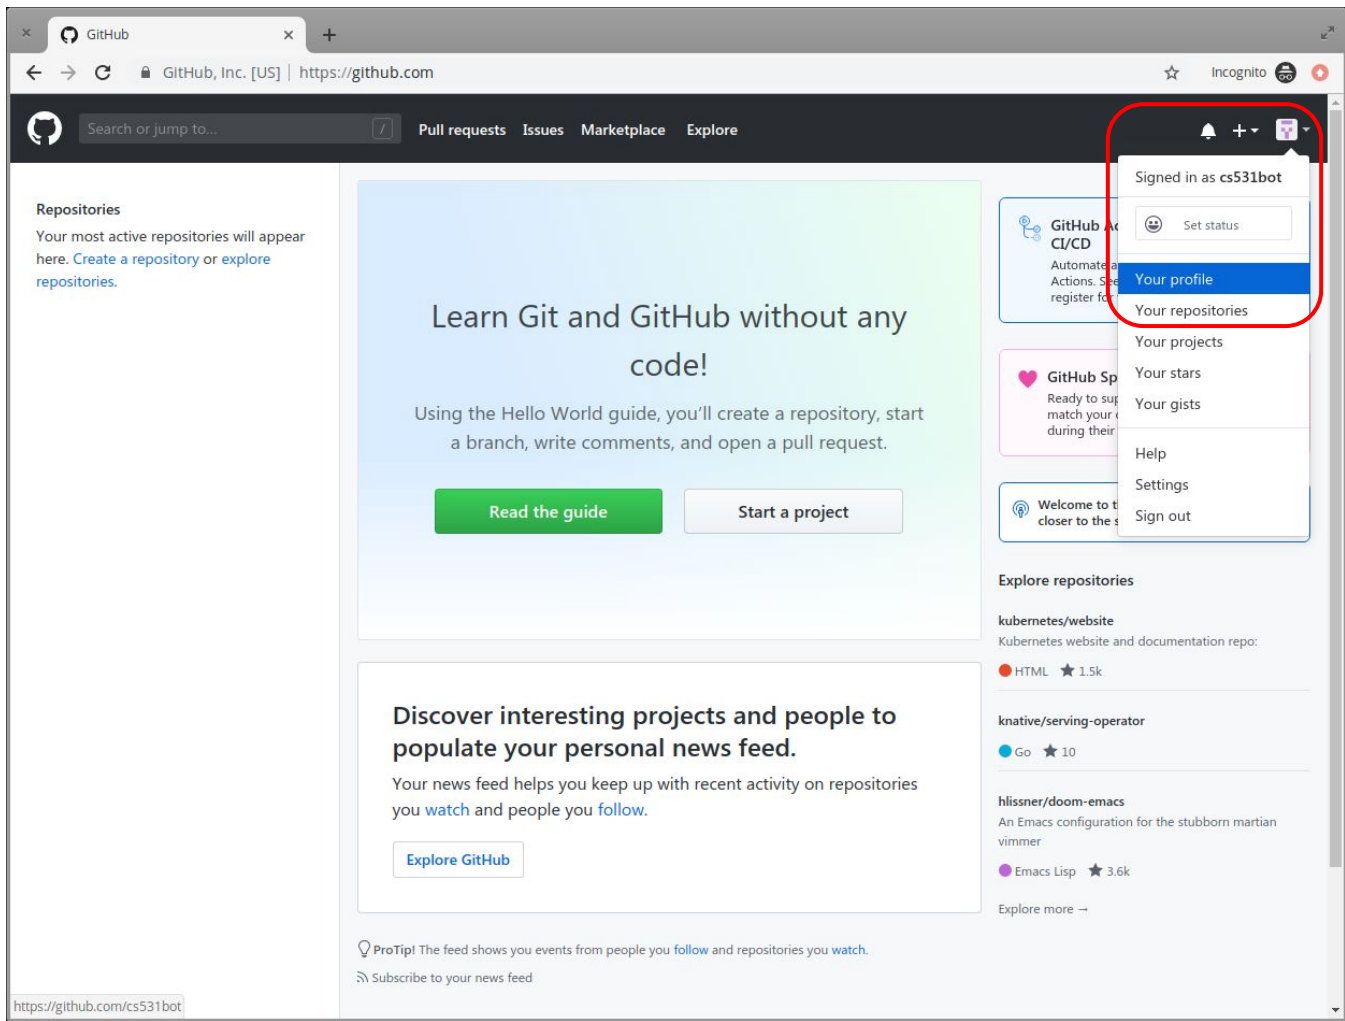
GitHub

GitHub, Inc. [US] | https://github.com

Incognito

Search or jump to...

Pull requests Issues Marketplace Explore

Signed in as cs531bot

Set status

Your profile

Your repositories

Your projects

Your stars

Your gists

Help

Settings

Sign out

Repositories

Your most active repositories will appear here. Create a repository or explore repositories.

Learn Git and GitHub without any code!

Using the Hello World guide, you'll create a repository, start a branch, write comments, and open a pull request.

Read the guide

Start a project

GitHub A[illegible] CI/CD

Automate a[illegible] Actions. Se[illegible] register fo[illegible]

GitHub Sp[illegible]

Ready to su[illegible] match your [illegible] during their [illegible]

Welcome to t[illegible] closer to the s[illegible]

Discover interesting projects and people to populate your personal news feed.

Your news feed helps you keep up with recent activity on repositories you watch and people you follow.

Explore GitHub

Explore repositories

kubernetes/website

Kubernetes website and documentation repo:

HTML 1.5k

knative/serving-operator

Go 10

hlissner/doom-emacs

An Emacs configuration for the stubborn martian vimmer

Emacs Lisp 3.6k

Explore more →

ProTip! The feed shows you events from people you follow and repositories you watch.

Subscribe to your news feed

https://github.com/cs531bot